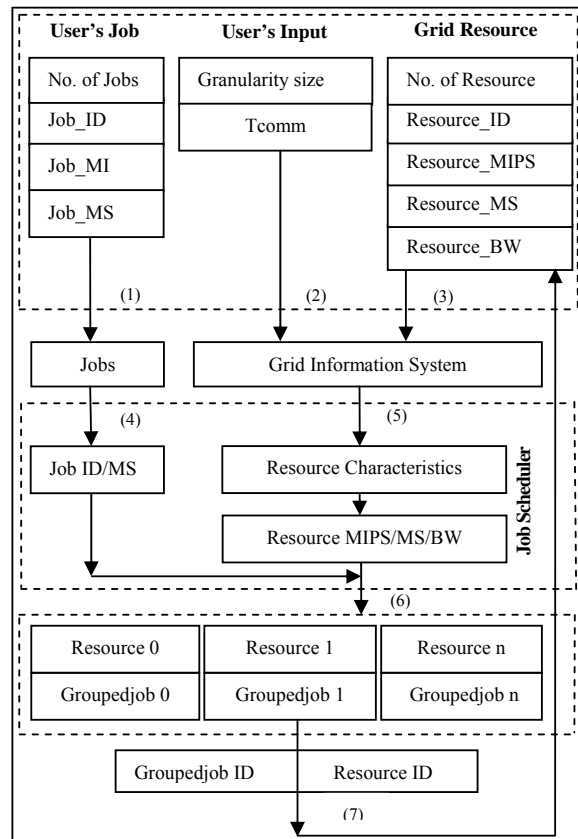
User's Job

No. of Jobs
Job_ID
Job_MI
Job_MS

User's Input

Granularity size
Tcomm

Grid Resource

No. of Resource
Resource_ID
Resource_MIPS
Resource_MS
Resource_BW

(1)

(2)

(3)

Jobs

Grid Information System

(4)

(5)

Job ID/MS

Resource Characteristics

Resource MIPS/MS/BW

Job Scheduler

(6)

Resource 0
Groupedjob 0

Resource 1
Groupedjob 1

Resource n
Groupedjob n

Groupedjob ID Resource ID

(7)